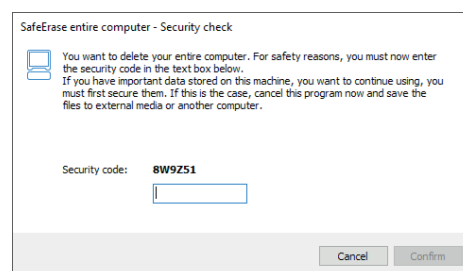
SafeErase entire computer - Security check

You want to delete your entire computer. For safety reasons, you must now enter the security code in the text box below.
If you have important data stored on this machine, you want to continue using, you must first secure them. If this is the case, cancel this program now and save the files to external media or another computer.

Security code: 8W9Z51

Cancel Confirm